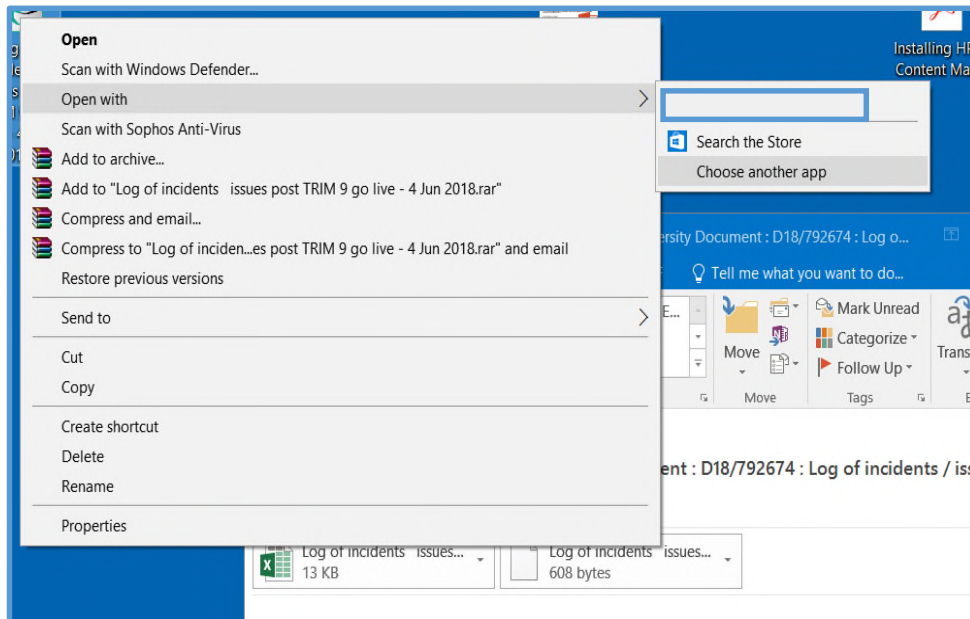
Open
Scan with Windows Defender...
Open with
Scan with Sophos Anti-Virus
Add to archive...
Add to "Log of incidents issues post TRIM 9 go live - 4 Jun 2018.rar"
Compress and email...
Compress to "Log of inciden...es post TRIM 9 go live - 4 Jun 2018.rar" and email
Restore previous versions
Send to
Cut
Copy
Create shortcut
Delete
Rename
Properties

Search the Store
Choose another app

Installing HR
Content Ma

ersity Document : D18/792674 : Log o...
Tell me what you want to do...
E...
Move
Move
Mark Unread
Categorize
Follow Up
Tags
Trans
ent : D18/792674 : Log of incidents / iss
Log of incidents issues...
13 KB
Log of incidents issues...
608 bytes